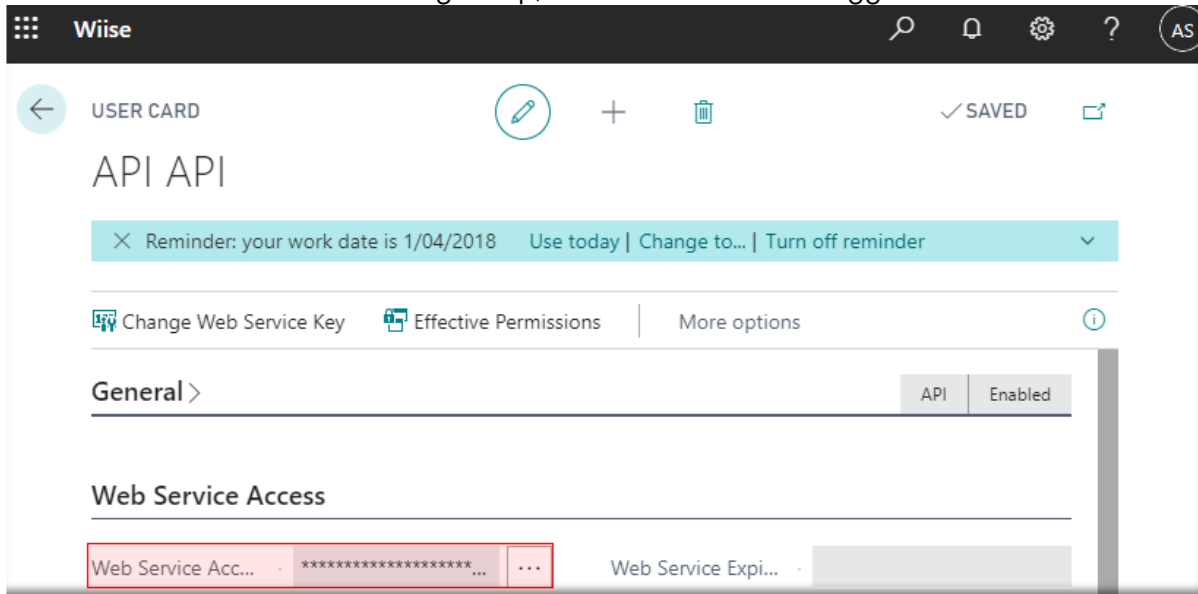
Wiise

AS

USER CARD

✓SAVED

API API

Reminder: your work date is 1/04/2018 Use today | Change to... | Turn off reminder

Change Web Service Key Effective Permissions More options

General >

API Enabled

Web Service Access

Web Service Acc... ********************... ...

Web Service Expi...